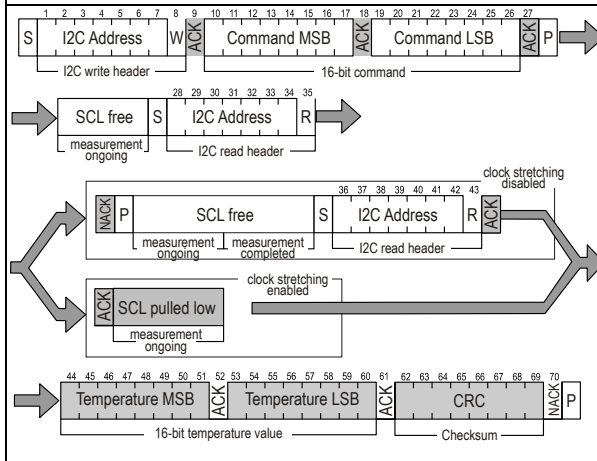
1 2 3 4 5 6 7 8 9 10 11 12 13 14 15 16 17 18 19 20 21 22 23 24 25 26 27

S I2C Address W ACK Command MSB ACK Command LSB ACK P

I2C write header

16-bit command

28 29 30 31 32 33 34 35

SCL free S I2C Address R

measurement ongoing

I2C read header

clock stretching disabled

36 37 38 39 40 41 42 43

NACK P SCL free S I2C Address R ACK

measurement ongoing

measurement completed

I2C read header

clock stretching enabled

ACK SCL pulled low

measurement ongoing

44 45 46 47 48 49 50 51 52 53 54 55 56 57 58 59 60 61 62 63 64 65 66 67 68 69 70

Temperature MSB ACK Temperature LSB ACK CRC NACK P

16-bit temperature value

Checksum